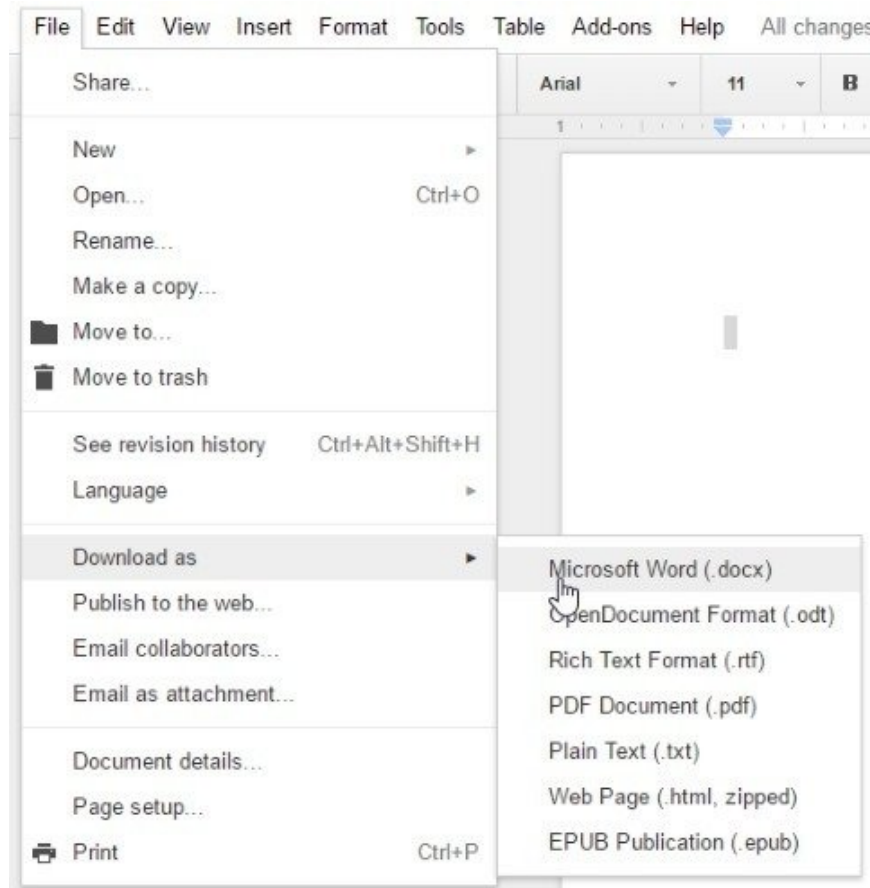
File Edit View Insert Format Tools Table Add-ons Help All changes

Arial 11 B

1

Share...

New

Open... Ctrl+O

Rename...

Make a copy...

Move to...

Move to trash

See revision history Ctrl+Alt+Shift+H

Language

Download as

Publish to the web...

Email collaborators...

Email as attachment...

Document details...

Page setup...

Print Ctrl+P

Microsoft Word (.docx)

OpenDocument Format (.odt)

Rich Text Format (.rtf)

PDF Document (.pdf)

Plain Text (.txt)

Web Page (.html, zipped)

EPUB Publication (.epub)